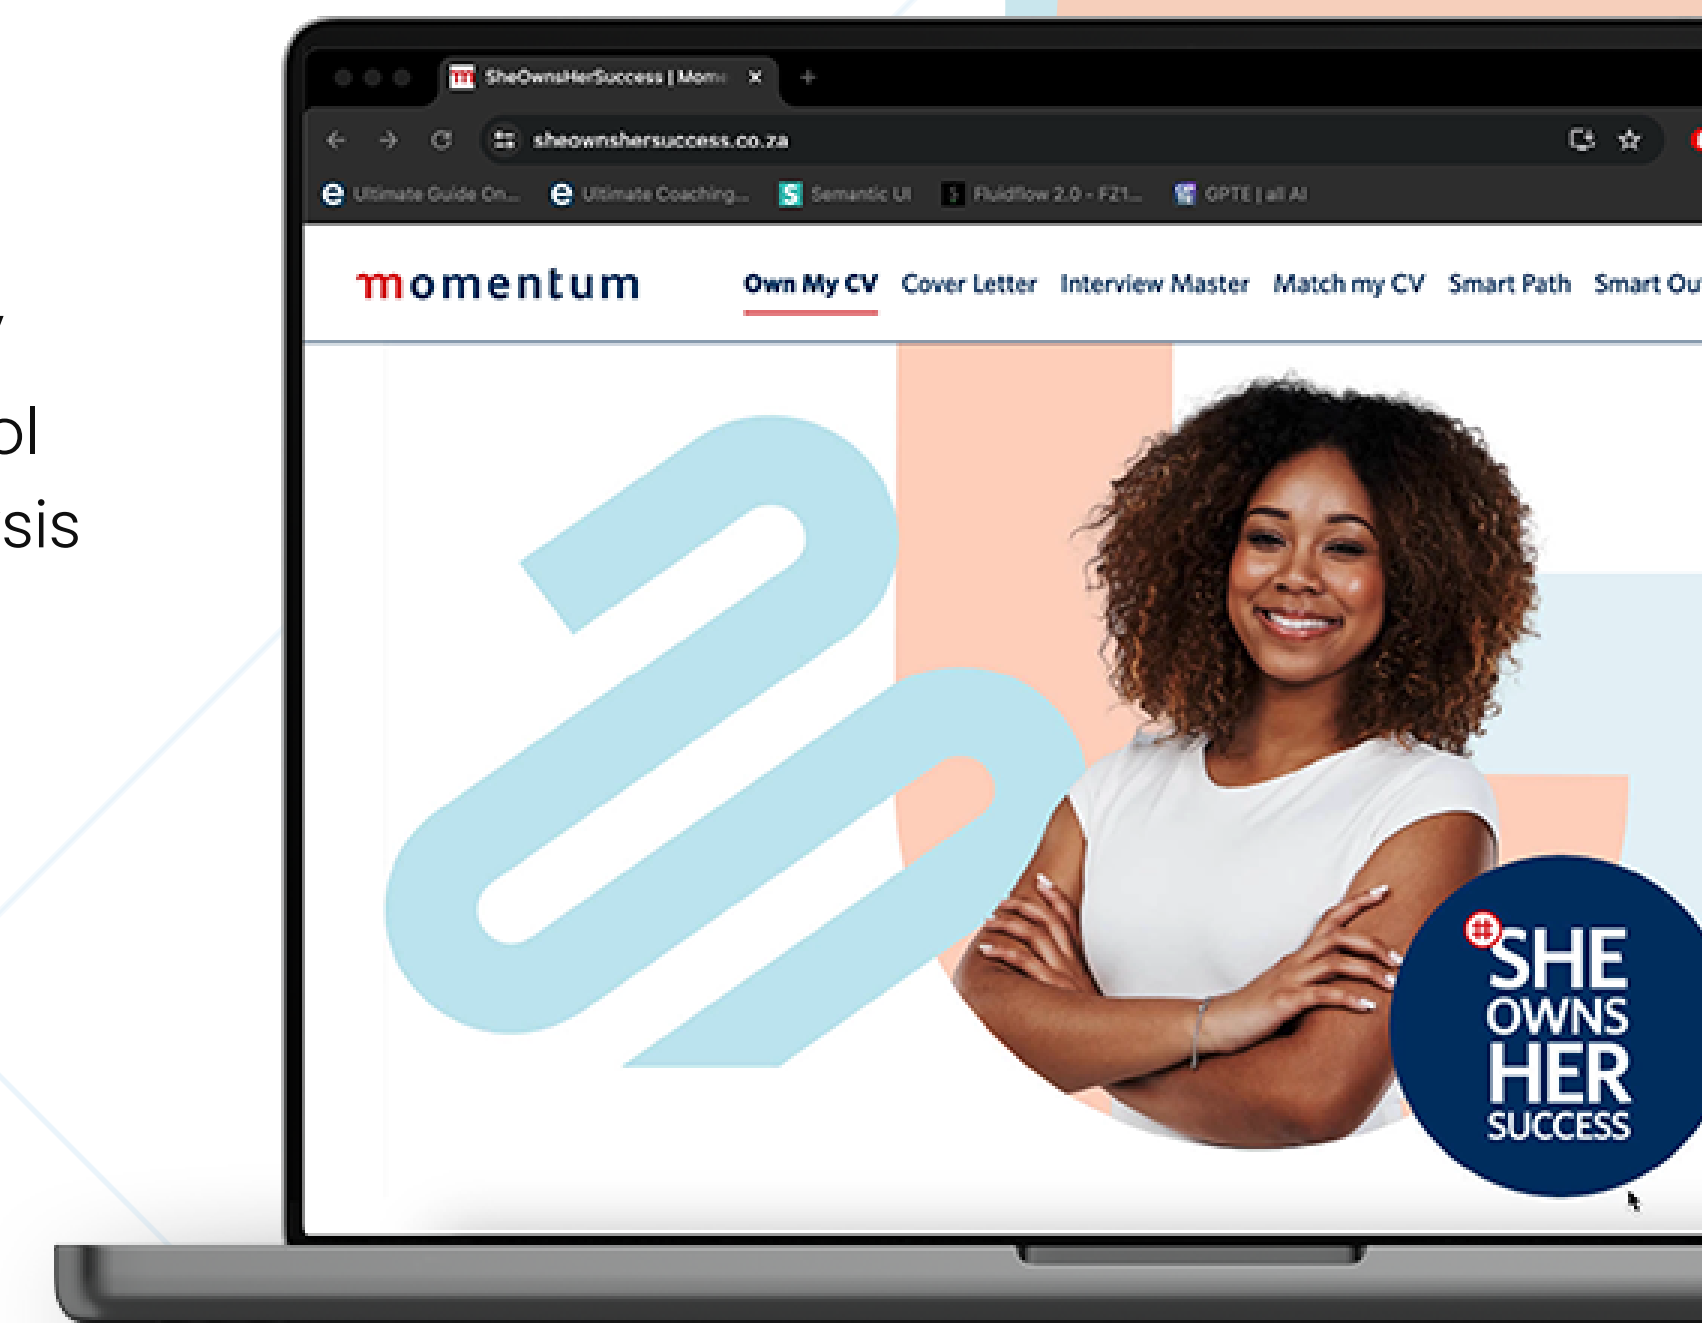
y
ol
sis

SheOwnsHerSuccess | Mom
sheownshersuccess.co.za
Ultimate Guide On... Ultimate Coaching... Semantic UI Fluidflow 2.0 - F21... GPTE | all AI

momentum
Own My CV Cover Letter Interview Master Match my CV Smart Path Smart Ou

#SHE OWNS HER SUCCESS